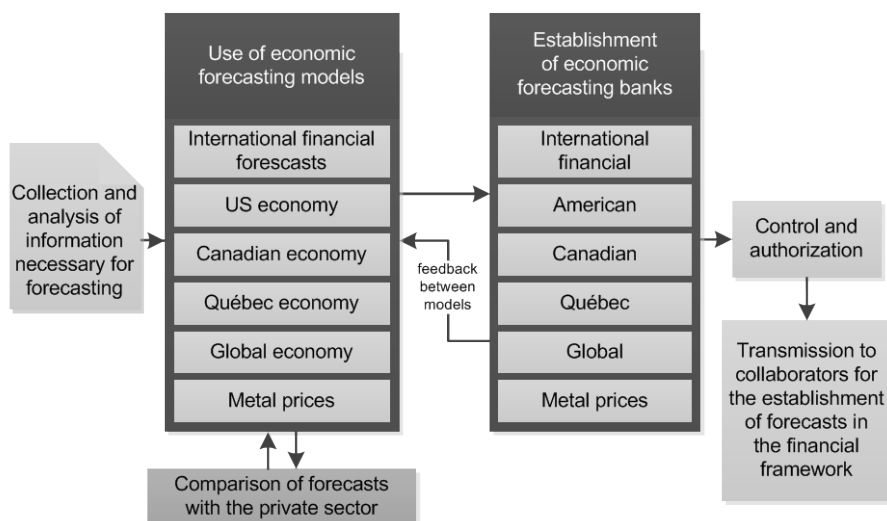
Collection and analysis of information necessary for forecasting

Use of economic forecasting models

International financial forescasts

US economy

Canadian economy

Québec economy

Global economy

Metal prices

feedback between models

Establishment of economic forecasting banks

International financial

American

Canadian

Québec

Global

Metal prices

Control and authorization

Transmission to collaborators for the establishment of forecasts in the financial framework

Comparison of forecasts with the private sector